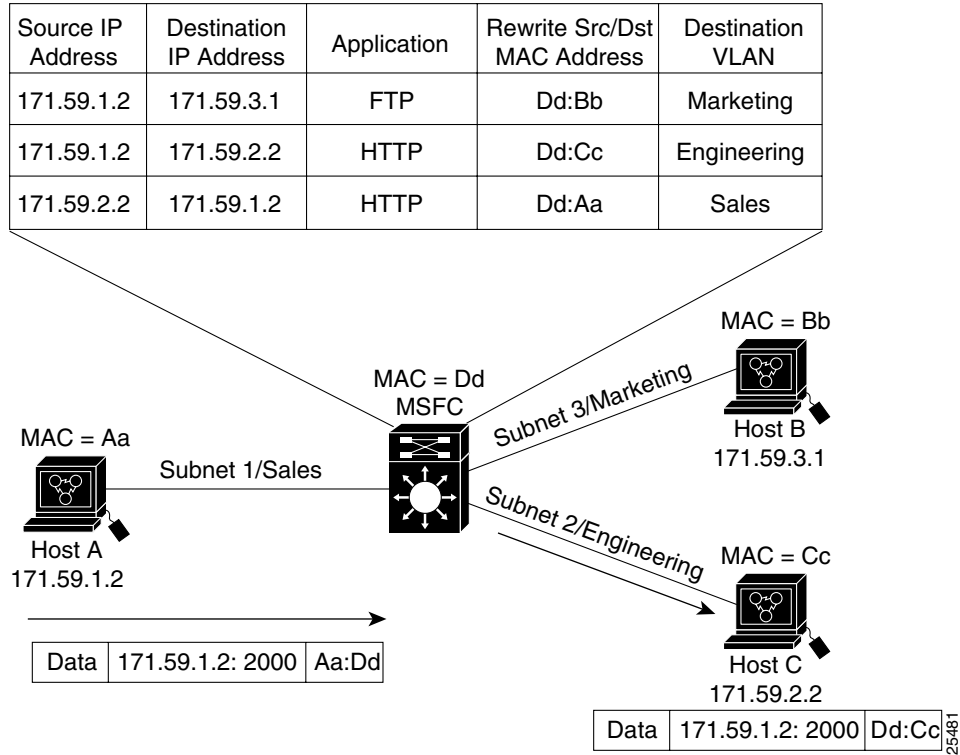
| Source IP Address | Destination IP Address | Application | Rewrite Src/Dst MAC Address | Destination VLAN |
|---|---|---|---|---|
| 171.59.1.2 | 171.59.3.1 | FTP | Dd:Bb | Marketing |
| 171.59.1.2 | 171.59.2.2 | HTTP | Dd:Cc | Engineering |
| 171.59.2.2 | 171.59.1.2 | HTTP | Dd:Aa | Sales |

MAC = Bb

MAC = Dd
MSFC

Subnet 3/Marketing

MAC = Aa

Host B
171.59.3.1

Subnet 1/Sales

Subnet 2/Engineering

Host A
171.59.1.2

MAC = Cc

| Data | 171.59.1.2: 2000 | Aa:Dd |
|---|---|---|

Host C
171.59.2.2

| Data | 171.59.1.2: 2000 | Dd:Cc |
|---|---|---|

25481